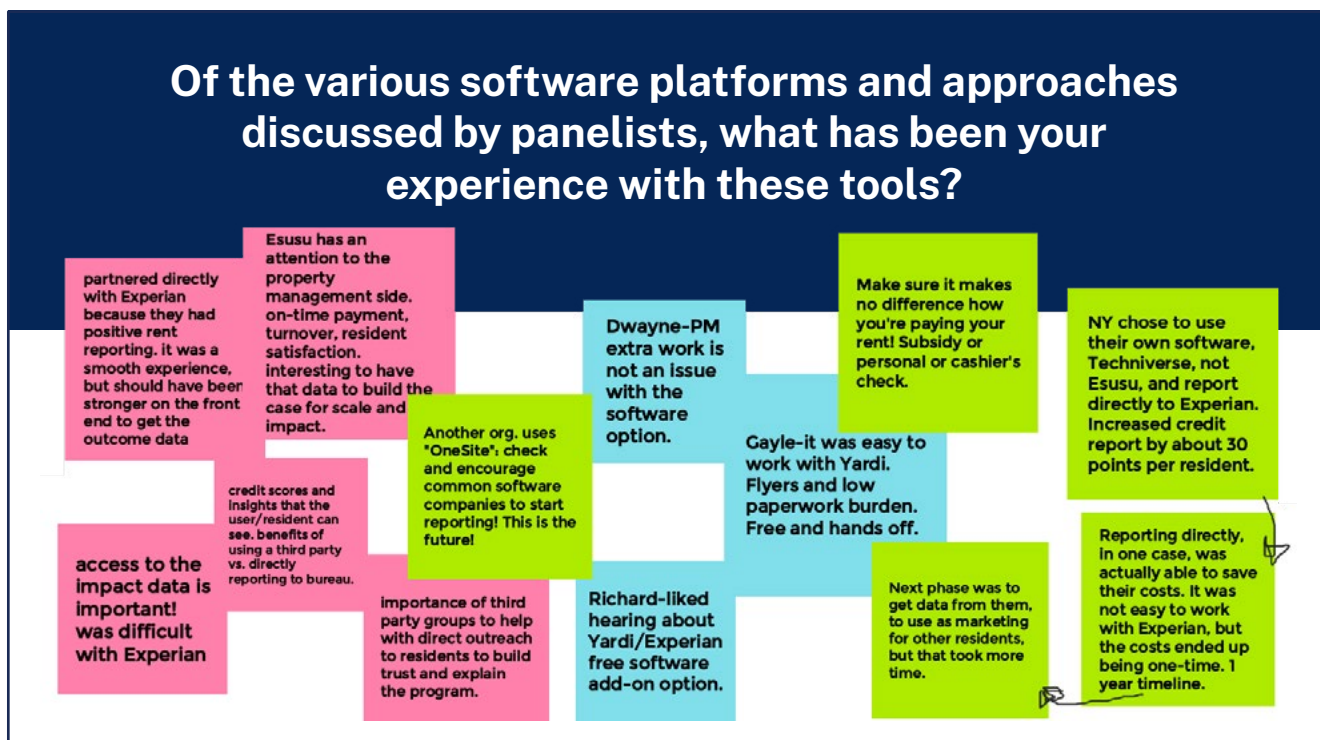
Of the various software platforms and approaches discussed by panelists, what has been your experience with these tools?

partnered directly with Experian because they had positive rent reporting. it was a smooth experience, but should have been stronger on the front end to get the outcome data

Esusu has an attention to the property management side. on-time payment, turnover, resident satisfaction. interesting to have that data to build the case for scale and impact.

credit scores and insights that the user/resident can see. benefits of using a third party vs. directly reporting to bureau.

access to the impact data is important! was difficult with Experian

Another org. uses "OneSite": check and encourage common software companies to start reporting! This is the future!

importance of third party groups to help with direct outreach to residents to build trust and explain the program.

Dwayne-PM extra work is not an issue with the software option.

Richard-liked hearing about Yardi/Experian free software add-on option.

Gayle-it was easy to work with Yardi. Flyers and low paperwork burden. Free and hands off.

Make sure it makes no difference how you're paying your rent! Subsidy or personal or cashier's check.

Next phase was to get data from them, to use as marketing for other residents, but that took more time.

NY chose to use their own software, Techniverse, not Esusu, and report directly to Experian. Increased credit report by about 30 points per resident.

Reporting directly, in one case, was actually able to save their costs. It was not easy to work with Experian, but the costs ended up being one-time. 1 year timeline.